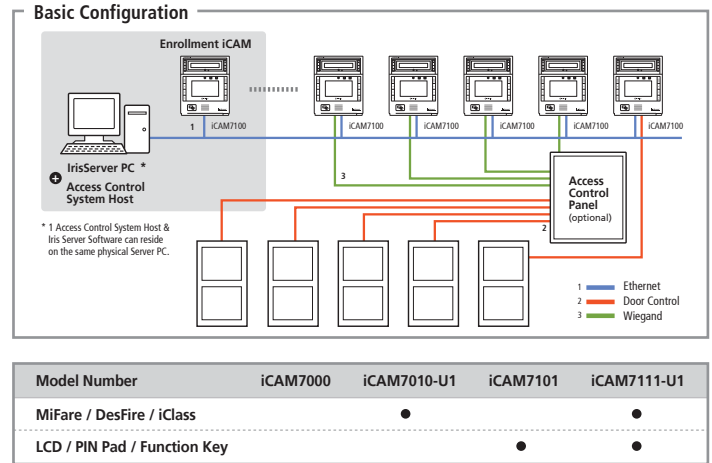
Basic Configuration

Enrollment iCAM

1 iCAM7100 iCAM7100 iCAM7100 iCAM7100 iCAM7100 iCAM7100

IrisServer PC *

Access Control System Host

* 1 Access Control System Host & Iris Server Software can reside on the same physical Server PC.

3

Access Control Panel (optional)

2

1 Ethernet
2 Door Control
3 Wiegand

| Model Number | iCAM7000 | iCAM7010-U1 | iCAM7101 | iCAM7111-U1 |
|---|---|---|---|---|
| MiFare / DesFire / iClass | | ● | | ● |
| LCD / PIN Pad / Function Key | | | ● | ● |